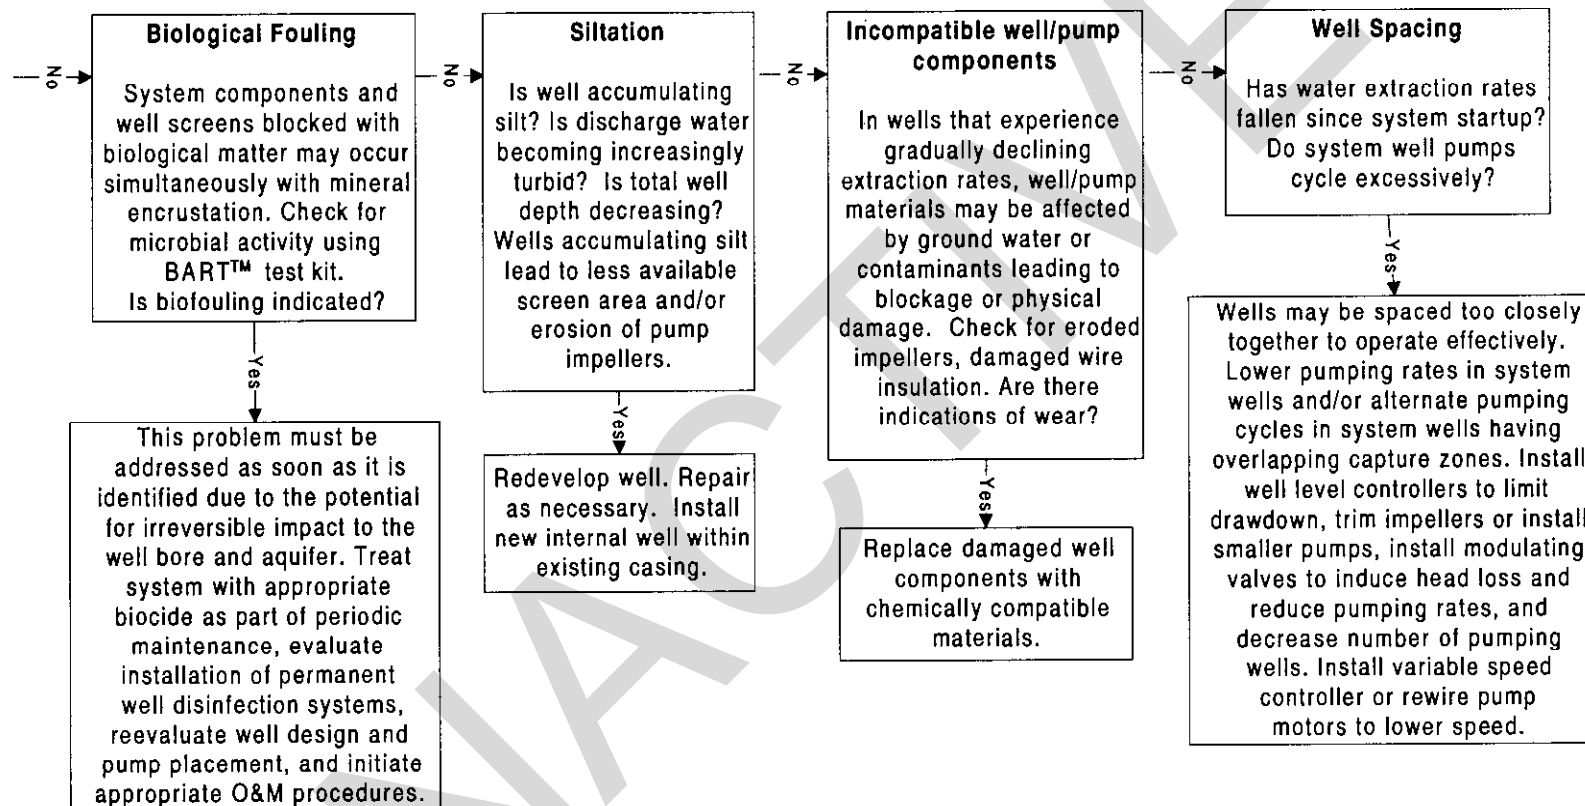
No

Biological Fouling

System components and well screens blocked with biological matter may occur simultaneously with mineral encrustation. Check for microbial activity using BART™ test kit. Is biofouling indicated?

Yes

This problem must be addressed as soon as it is identified due to the potential for irreversible impact to the well bore and aquifer. Treat system with appropriate biocide as part of periodic maintenance, evaluate installation of permanent well disinfection systems, reevaluate well design and pump placement, and initiate appropriate O&M procedures.

No

Siltation

Is well accumulating silt? Is discharge water becoming increasingly turbid? Is total well depth decreasing? Wells accumulating silt lead to less available screen area and/or erosion of pump impellers.

Yes

Redevelop well. Repair as necessary. Install new internal well within existing casing.

No

Incompatible well/pump components

In wells that experience gradually declining extraction rates, well/pump materials may be affected by ground water or contaminants leading to blockage or physical damage. Check for eroded impellers, damaged wire insulation. Are there indications of wear?

Yes

Replace damaged well components with chemically compatible materials.

No

Well Spacing

Has water extraction rates fallen since system startup? Do system well pumps cycle excessively?

Yes

Wells may be spaced too closely together to operate effectively. Lower pumping rates in system wells and/or alternate pumping cycles in system wells having overlapping capture zones. Install well level controllers to limit drawdown, trim impellers or install smaller pumps, install modulating valves to induce head loss and reduce pumping rates, and decrease number of pumping wells. Install variable speed controller or rewire pump motors to lower speed.

INACTIVE